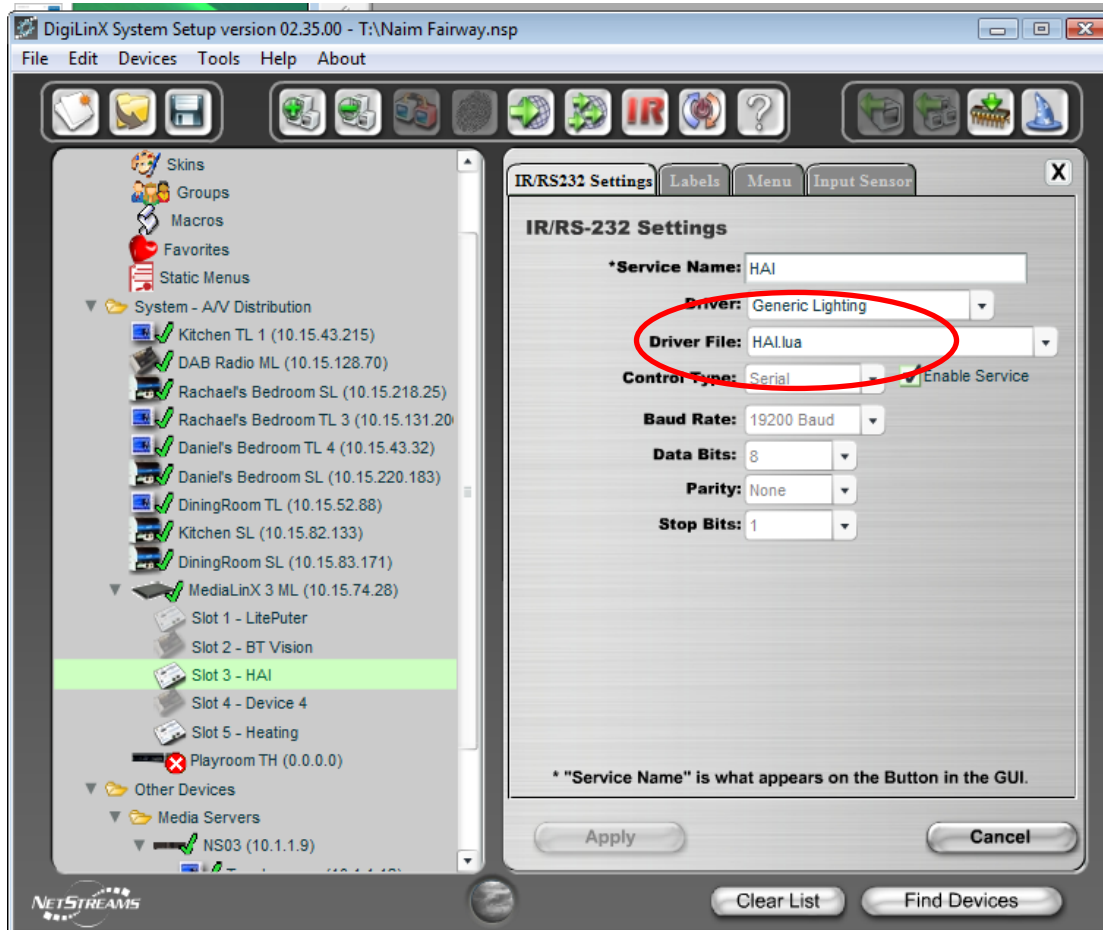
DigiLinX System Setup version 02.35.00 - T:\Naim Fairway.nsp

File Edit Devices Tools Help About

IR

Skins
Groups
Macros
Favorites
Static Menus
System - A/V Distribution
Kitchen TL 1 (10.15.43.215)
DAB Radio ML (10.15.128.70)
Rachael's Bedroom SL (10.15.218.25)
Rachael's Bedroom TL 3 (10.15.131.20
Daniel's Bedroom TL 4 (10.15.43.32)
Daniel's Bedroom SL (10.15.220.183)
DiningRoom TL (10.15.52.88)
Kitchen SL (10.15.82.133)
DiningRoom SL (10.15.83.171)
MediaLinX 3 ML (10.15.74.28)
Slot 1 - LitePuter
Slot 2 - BT Vision
Slot 3 - HAI
Slot 4 - Device 4
Slot 5 - Heating
Playroom TH (0.0.0.0)
Other Devices
Media Servers
NS03 (10.1.1.9)
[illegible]

IR/RS232 Settings Labels Menu Input Sensor X

IR/RS-232 Settings

*Service Name: HAI
Driver: Generic Lighting
Driver File: HAI.lua
Control Type: Serial Enable Service
Baud Rate: 19200 Baud
Data Bits: 8
Parity: None
Stop Bits: 1

* "Service Name" is what appears on the Button in the GUI.

Apply Cancel

NETSTREAMS

Clear List Find Devices